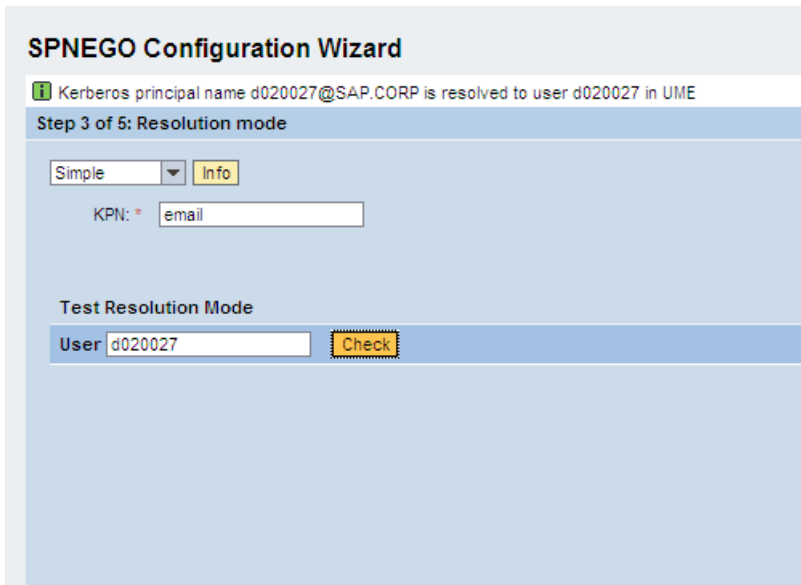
SPNEGO Configuration Wizard

Kerberos principal name d020027@SAP.CORP is resolved to user d020027 in UME

Step 3 of 5: Resolution mode

Simple

Info

KPN: * email

Test Resolution Mode

User d020027

Check